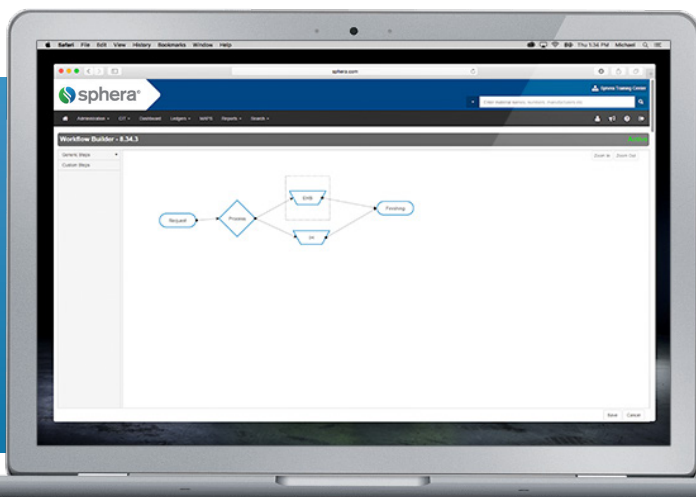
Safari File Edit View History Bookmarks Window Help

Thu 1:34 PM Michael

sphera.com

sphera

Sphera Training Center

Enter material names, numbers, manufacturers etc.

Administration CIT Dashboard Ledgers MAPS Reports Search

Workflow Builder - 8.34.3

Generic Steps

Custom Steps

Zoom In Zoom Out

Request

Process

EHS

IH

Finishing

Save Cancel